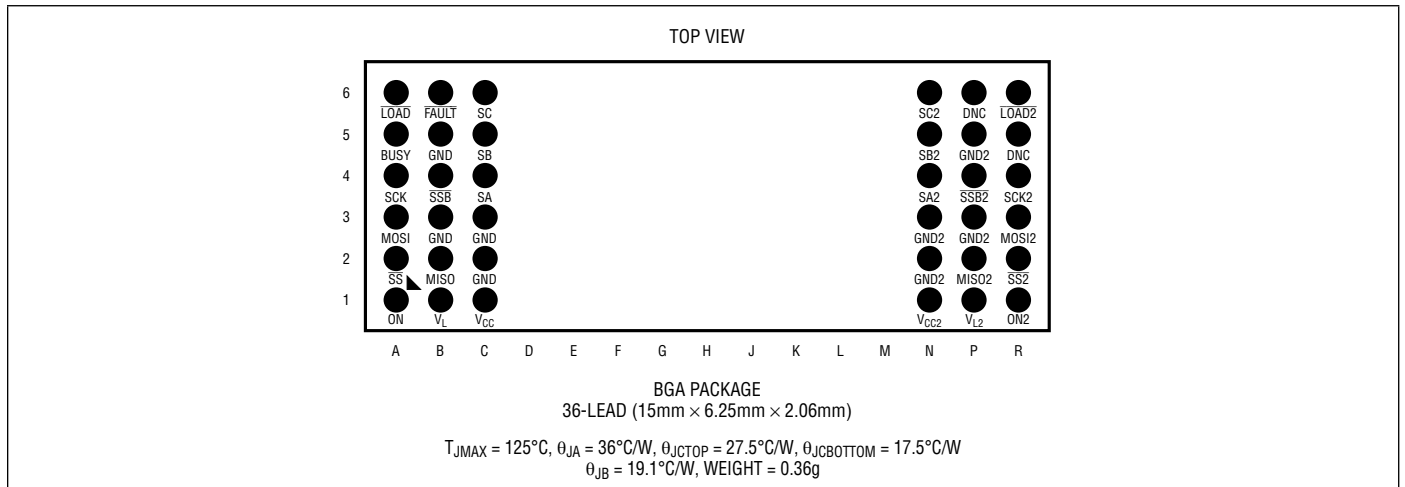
TOP VIEW

6
5
4
3
2
1

$\overline{LOAD}$ $\overline{FAULT}$ SC
BUSY GND SB
SCK $\overline{SSB}$ SA
MOSI GND GND
$\overline{SS}$ MISO GND
ON $V_L$ $V_{CC}$

SC2 DNC $\overline{LOAD2}$
SB2 GND2 DNC
SA2 $\overline{SSB2}$ SCK2
GND2 GND2 MOSI2
GND2 MISO2 $\overline{SS2}$
$V_{CC2}$ $V_{L2}$ ON2

A B C D E F G H J K L M N P R

BGA PACKAGE
36-LEAD (15mm $\times$ 6.25mm $\times$ 2.06mm)

$T_{JMAX}$ = 125°C, $\theta_{JA}$ = 36°C/W, $\theta_{JCTOP}$ = 27.5°C/W, $\theta_{JCBOTTOM}$ = 17.5°C/W
$\theta_{JB}$ = 19.1°C/W, WEIGHT = 0.36g